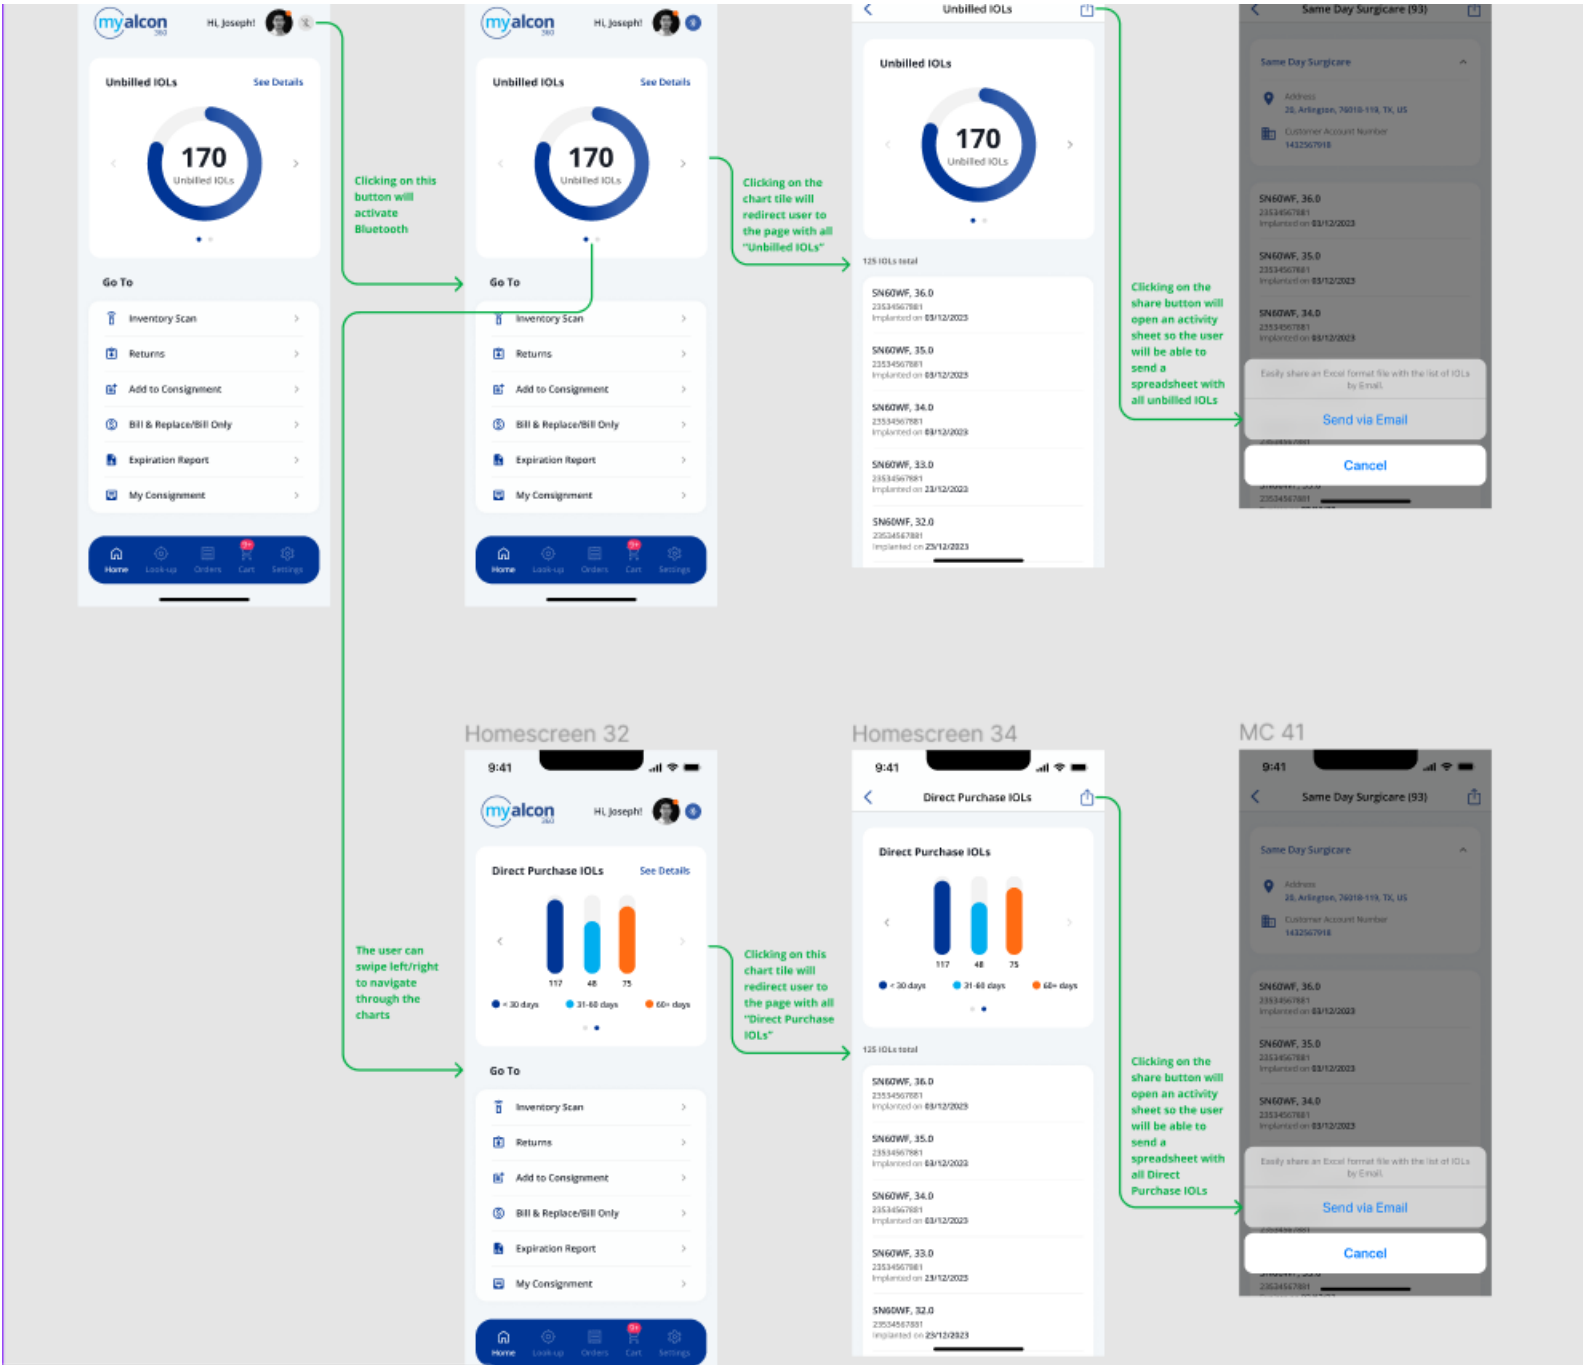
myalcon 360 Hi, Joseph!

Unbilled IOLs See Details

170 Unbilled IOLs

Go To

Inventory Scan
Returns
Add to Consignment
Bill & Replace/Bill Only
Expiration Report
My Consignment

Home Look-up Orders Cart Settings

Clicking on this button will activate Bluetooth

myalcon 360 Hi, Joseph!

Unbilled IOLs See Details

170 Unbilled IOLs

Go To

Inventory Scan
Returns
Add to Consignment
Bill & Replace/Bill Only
Expiration Report
My Consignment

Home Look-up Orders Cart Settings

Clicking on the chart tile will redirect user to the page with all "Unbilled IOLs"

Unbilled IOLs

Unbilled IOLs

170 Unbilled IOLs

125 IOLs total

SN60WF, 36.0
23534567881
Implanted on 03/12/2023

SN60WF, 35.0
23534567881
Implanted on 03/12/2023

SN60WF, 34.0
23534567881
Implanted on 03/12/2023

SN60WF, 33.0
23534567881
Implanted on 23/12/2023

SN60WF, 32.0
23534567881
Implanted on 23/12/2023

Clicking on the share button will open an activity sheet so the user will be able to send a spreadsheet with all unbilled IOLs

Same Day Surgicare (93)

Same Day Surgicare

Address
20, Arlington, 76018-119, TX, US

Customer Account Number
1432567918

SN60WF, 36.0
23534567881
Implanted on 03/12/2023

SN60WF, 35.0
23534567881
Implanted on 03/12/2023

SN60WF, 34.0
23534567881
Implanted on 03/12/2023

Easily share an Excel format file with the list of IOLs by Email.

Send via Email

Cancel

The user can swipe left/right to navigate through the charts

Homescreen 32

9:41

myalcon 360 Hi, Joseph!

Direct Purchase IOLs See Details

117 48 75

< 30 days 31-60 days 60+ days

Go To

Inventory Scan
Returns
Add to Consignment
Bill & Replace/Bill Only
Expiration Report
My Consignment

Home Look-up Orders Cart Settings

Clicking on this chart tile will redirect user to the page with all "Direct Purchase IOLs"

Homescreen 34

9:41

Direct Purchase IOLs

Direct Purchase IOLs

117 48 75

< 30 days 31-60 days 60+ days

125 IOLs total

SN60WF, 36.0
23534567881
Implanted on 03/12/2023

SN60WF, 35.0
23534567881
Implanted on 03/12/2023

SN60WF, 34.0
23534567881
Implanted on 03/12/2023

SN60WF, 33.0
23534567881
Implanted on 23/12/2023

SN60WF, 32.0
23534567881
Implanted on 23/12/2023

Clicking on the share button will open an activity sheet so the user will be able to send a spreadsheet with all Direct Purchase IOLs

MC 41

9:41

Same Day Surgicare (93)

Same Day Surgicare

Address
20, Arlington, 76018-119, TX, US

Customer Account Number
1432567918

SN60WF, 36.0
23534567881
Implanted on 03/12/2023

SN60WF, 35.0
23534567881
Implanted on 03/12/2023

SN60WF, 34.0
23534567881
Implanted on 03/12/2023

Easily share an Excel format file with the list of IOLs by Email.

Send via Email

Cancel